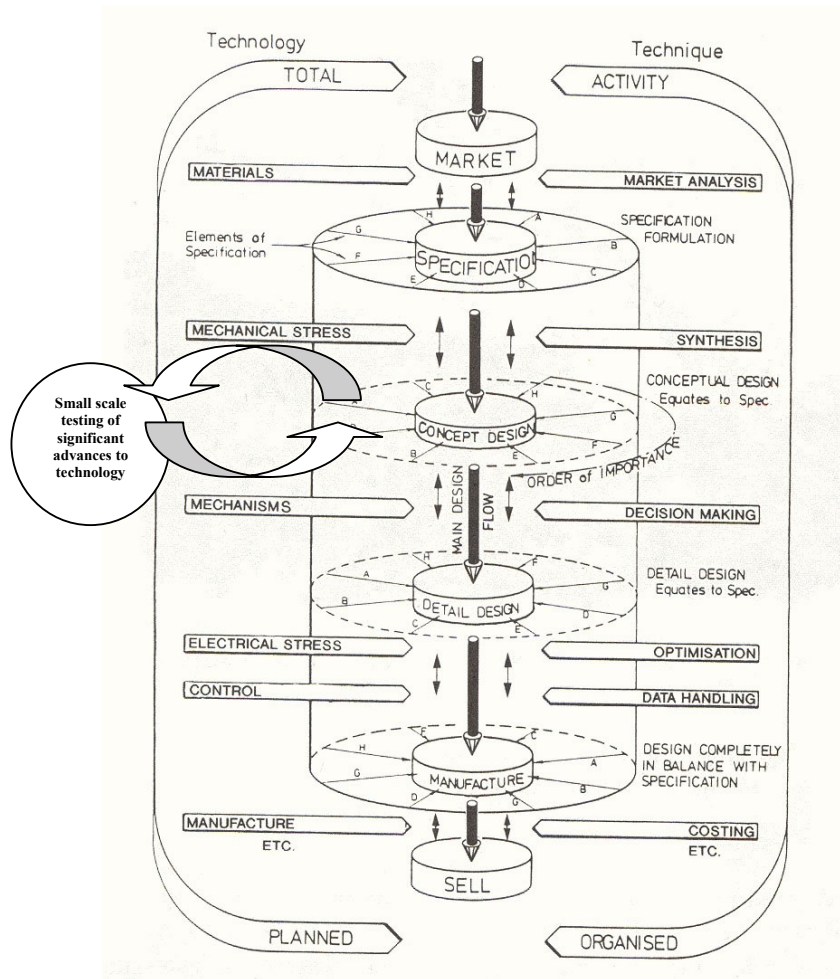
Technology

Technique

TOTAL

ACTIVITY

MARKET

MATERIALS

MARKET ANALYSIS

SPECIFICATION FORMULATION

Elements of Specification

H
A
G
B
F
C
E
D

SPECIFICATION

MECHANICAL STRESS

SYNTHESIS

Small scale testing of significant advances to technology

CONCEPTUAL DESIGN Equates to Spec.

C
H
G
D
B
E
F

CONCEPT DESIGN

ORDER of IMPORTANCE

MECHANISMS

MAIN DESIGN FLOW

DECISION MAKING

DETAIL DESIGN Equates to Spec.

H
F
A
G
B
D
C
E

DETAIL DESIGN

ELECTRICAL STRESS

OPTIMISATION

CONTROL

DATA HANDLING

DESIGN COMPLETELY IN BALANCE WITH SPECIFICATION

F
C
H
A
G
B
D
G

MANUFACTURE

MANUFACTURE ETC.

COSTING ETC.

SELL

PLANNED

ORGANISED